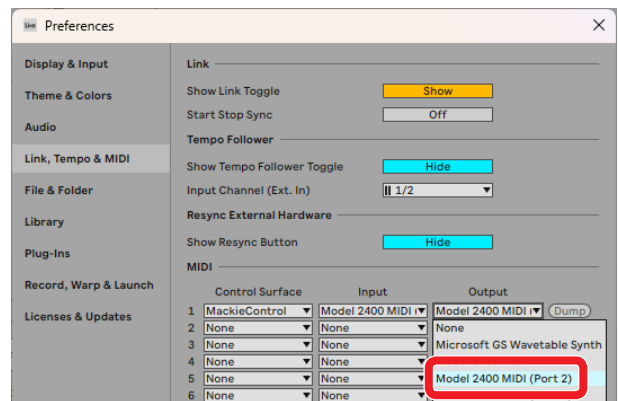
Live Preferences

×

Display & Input
Theme & Colors
Audio
Link, Tempo & MIDI
File & Folder
Library
Plug-Ins
Record, Warp & Launch
Licenses & Updates

Link
Show Link Toggle Show
Start Stop Sync Off
Tempo Follower
Show Tempo Follower Toggle Hide
Input Channel (Ext. In) 1/2
Resync External Hardware
Show Resync Button Hide
MIDI

| | Control Surface | Input | Output | |
|---|---|---|---|---|
| 1 | MackieControl | Model 2400 MIDI I | Model 2400 MIDI I | Dump |
| 2 | None | None | None | |
| 3 | None | None | Microsoft GS Wavetable Synth | |
| 4 | None | None | | |
| 5 | None | None | Model 2400 MIDI (Port 2) | |
| 6 | None | None | | |